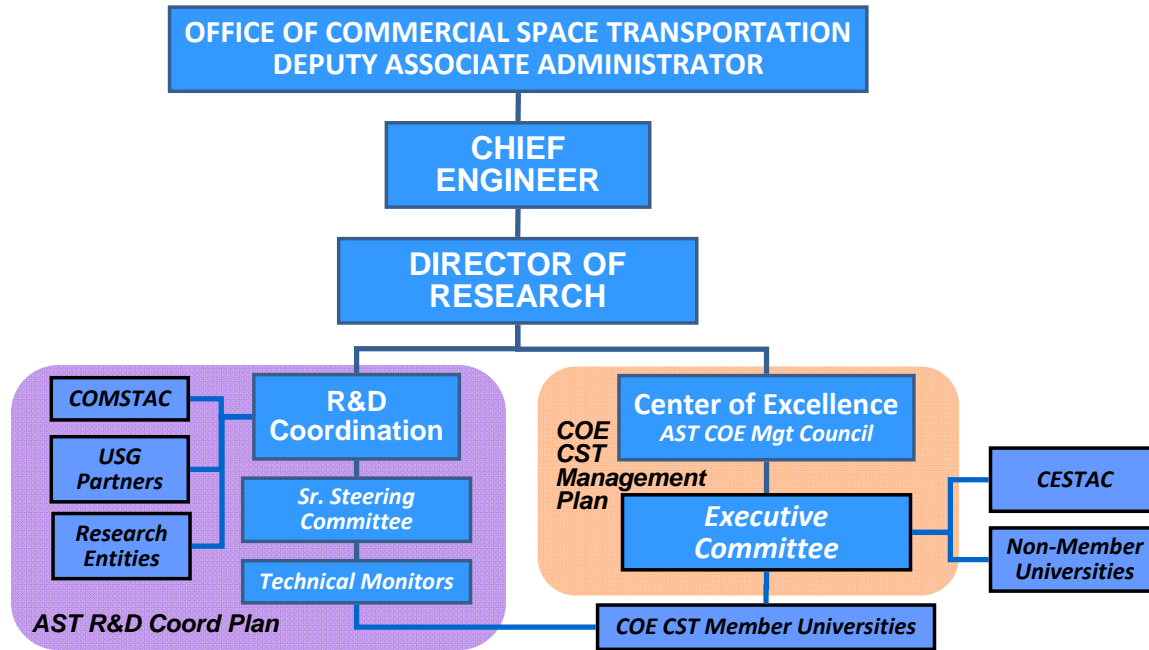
OFFICE OF COMMERCIAL SPACE TRANSPORTATION DEPUTY ASSOCIATE ADMINISTRATOR

CHIEF ENGINEER

DIRECTOR OF RESEARCH

COMSTAC

USG Partners

Research Entities

R&D Coordination

Sr. Steering Committee

Technical Monitors

AST R&D Coord Plan

Center of Excellence
AST COE Mgt Council

COE CST Management Plan

Executive Committee

CESTAC

Non-Member Universities

COE CST Member Universities